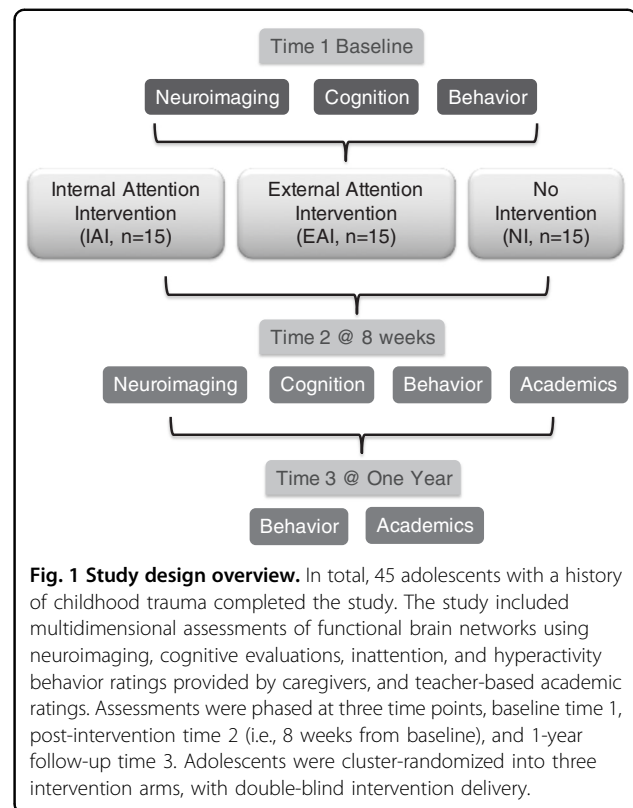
Time 1 Baseline

Neuroimaging

Cognition

Behavior

Internal Attention Intervention (IAI, n=15)

External Attention Intervention (EAI, n=15)

No Intervention (NI, n=15)

Time 2 @ 8 weeks

Neuroimaging

Cognition

Behavior

Academics

Time 3 @ One Year

Behavior

Academics

**Fig. 1 Study design overview.** In total, 45 adolescents with a history of childhood trauma completed the study. The study included multidimensional assessments of functional brain networks using neuroimaging, cognitive evaluations, inattention, and hyperactivity behavior ratings provided by caregivers, and teacher-based academic ratings. Assessments were phased at three time points, baseline time 1, post-intervention time 2 (i.e., 8 weeks from baseline), and 1-year follow-up time 3. Adolescents were cluster-randomized into three intervention arms, with double-blind intervention delivery.